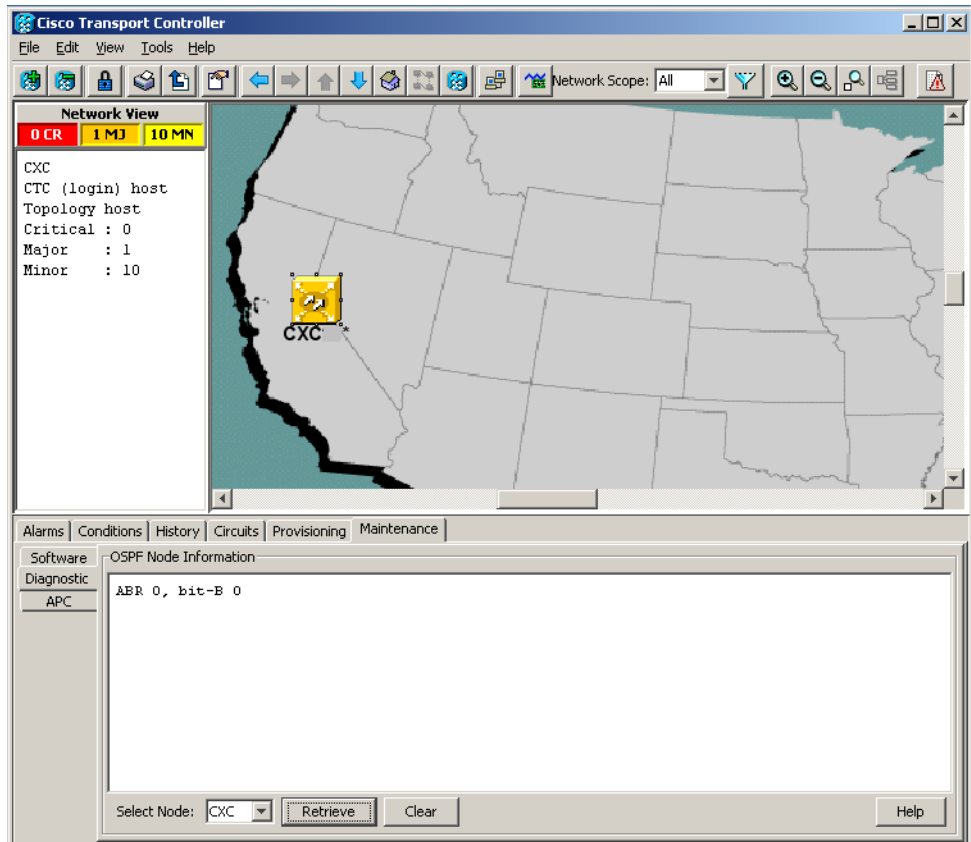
Cisco Transport Controller

File Edit View Tools Help

Network Scope: All

Network View

0 CR 1 MJ 10 MN

CXC
CTC (login) host
Topology host
Critical : 0
Major : 1
Minor : 10

CXC

Alarms Conditions History Circuits Provisioning Maintenance

Software
Diagnostic
APC

OSPF Node Information

ABR 0, bit-B 0

Select Node: CXC Retrieve Clear Help